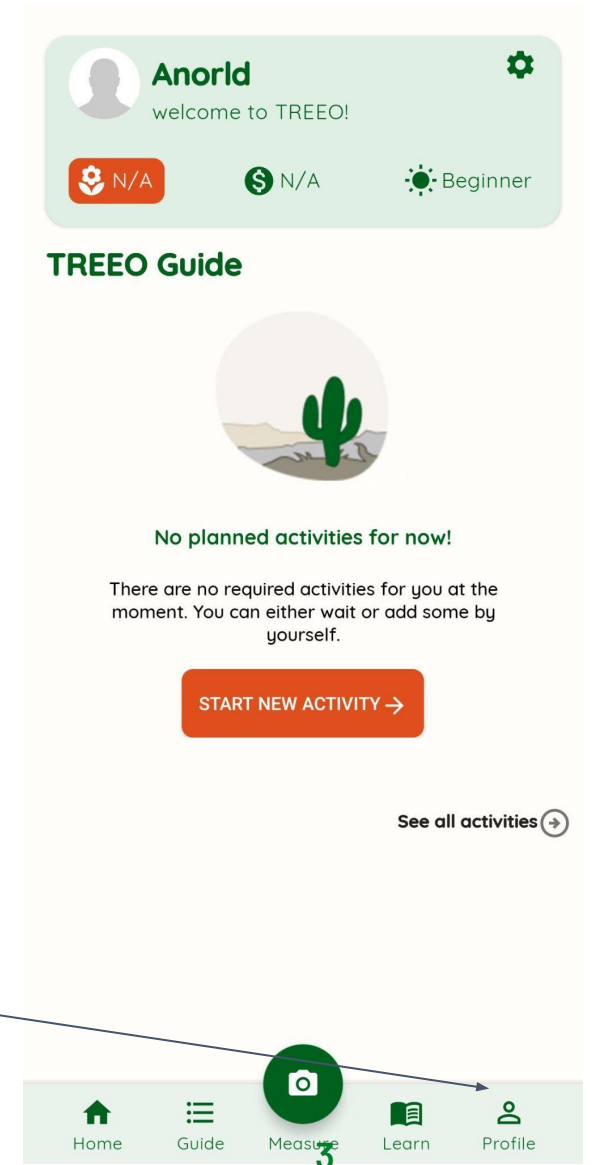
Anorld
welcome to TREEO!

N/A
N/A
Beginner

TREEO Guide

No planned activities for now!

There are no required activities for you at the moment. You can either wait or add some by yourself.

START NEW ACTIVITY →

See all activities

Home
Guide
Measure
3
Learn
Profile